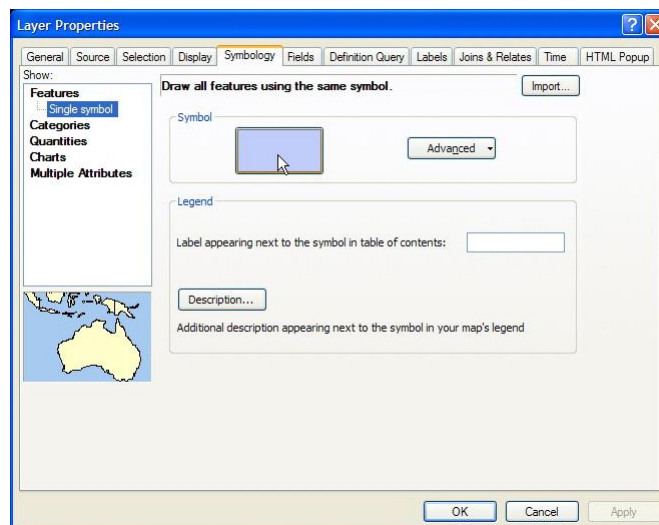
Layer Properties

General | Source | Selection | Display | Symbology | Fields | Definition Query | Labels | Joins & Relates | Time | HTML Popup

Show:
Features
Single symbol
Categories
Quantities
Charts
Multiple Attributes

Draw all features using the same symbol.

Import...

Symbol

Advanced

Legend

Label appearing next to the symbol in table of contents:

Description...

Additional description appearing next to the symbol in your map's legend

OK | Cancel | Apply